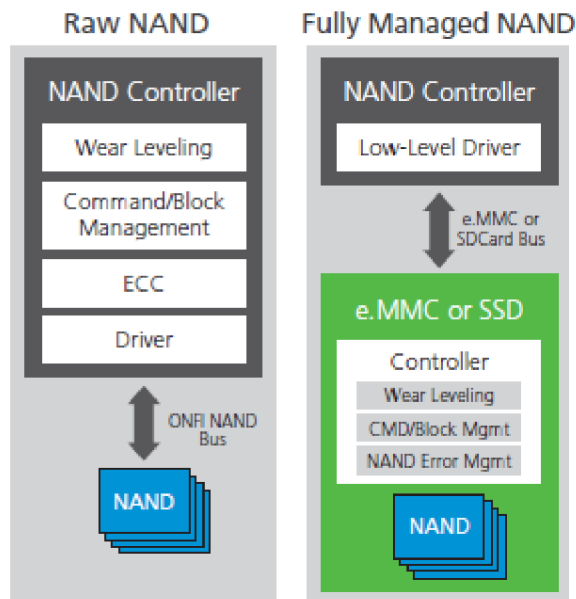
Raw NAND

NAND Controller

Wear Leveling

Command/Block Management

ECC

Driver

ONFI NAND Bus

NAND

Fully Managed NAND

NAND Controller

Low-Level Driver

e.MMC or SDCard Bus

e.MMC or SSD

Controller

Wear Leveling

CMD/Block Mgmt

NAND Error Mgmt

NAND